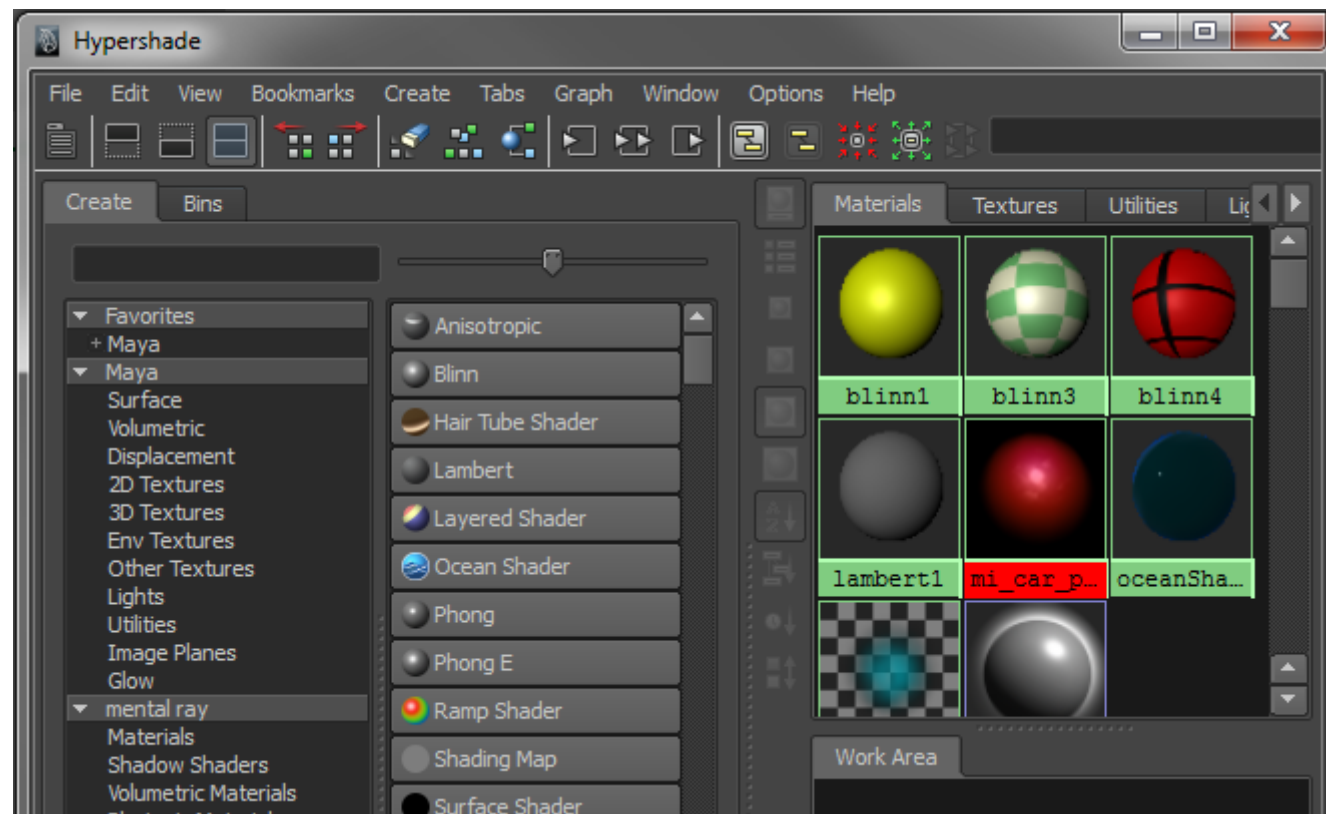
Hypershade

File Edit View Bookmarks Create Tabs Graph Window Options Help

Create Bins

Favorites
+ Maya
Maya
Surface
Volumetric
Displacement
2D Textures
3D Textures
Env Textures
Other Textures
Lights
Utilities
Image Planes
Glow
mental ray
Materials
Shadow Shaders
Volumetric Materials

Anisotropic
Blinn
Hair Tube Shader
Lambert
Layered Shader
Ocean Shader
Phong
Phong E
Ramp Shader
Shading Map
Surface Shader

Materials Textures Utilities Lig

blinn1 blinn3 blinn4
lambert1 mi_car_p... oceanSha...

Work Area